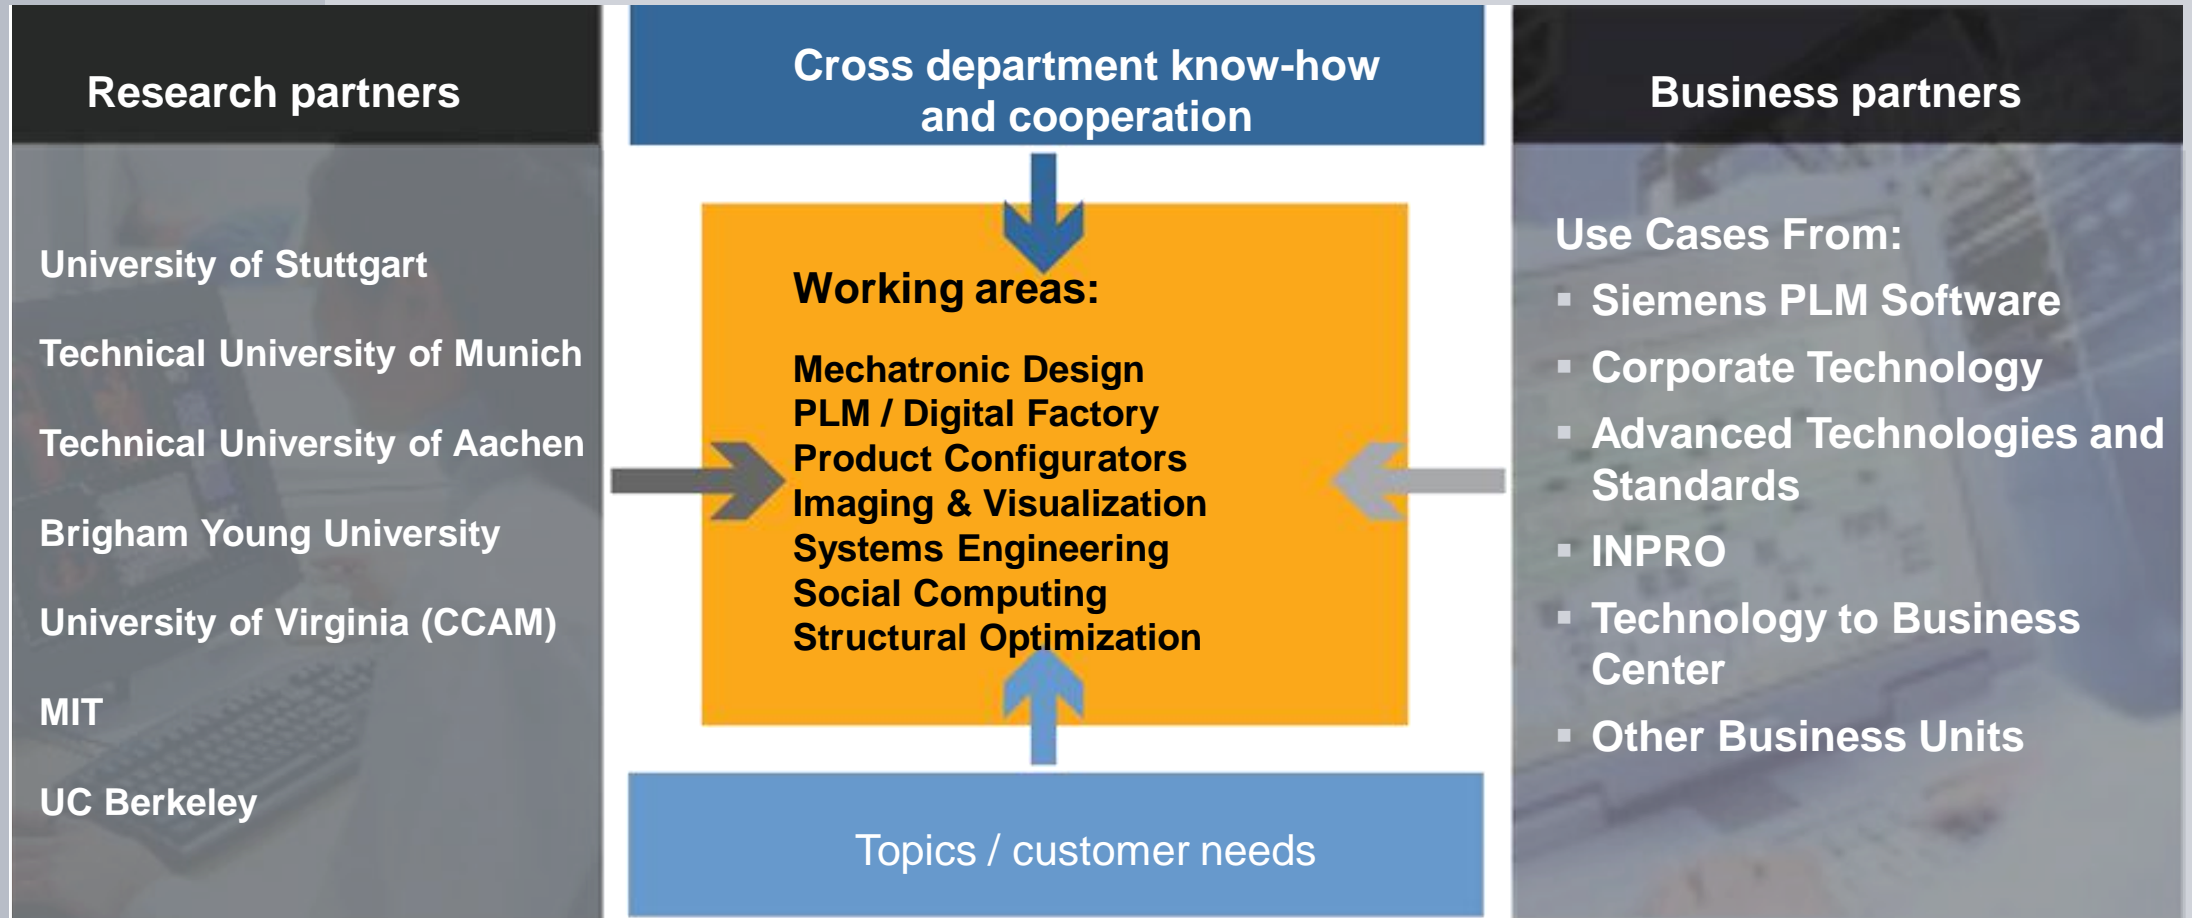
Research partners

University of Stuttgart

Technical University of Munich

Technical University of Aachen

Brigham Young University

University of Virginia (CCAM)

MIT

UC Berkeley

Cross department know-how and cooperation

Working areas:

Mechatronic Design
PLM / Digital Factory
Product Configurators
Imaging & Visualization
Systems Engineering
Social Computing
Structural Optimization

Topics / customer needs

Business partners

Use Cases From:
- Siemens PLM Software
- Corporate Technology
- Advanced Technologies and Standards
- INPRO
- Technology to Business Center
- Other Business Units